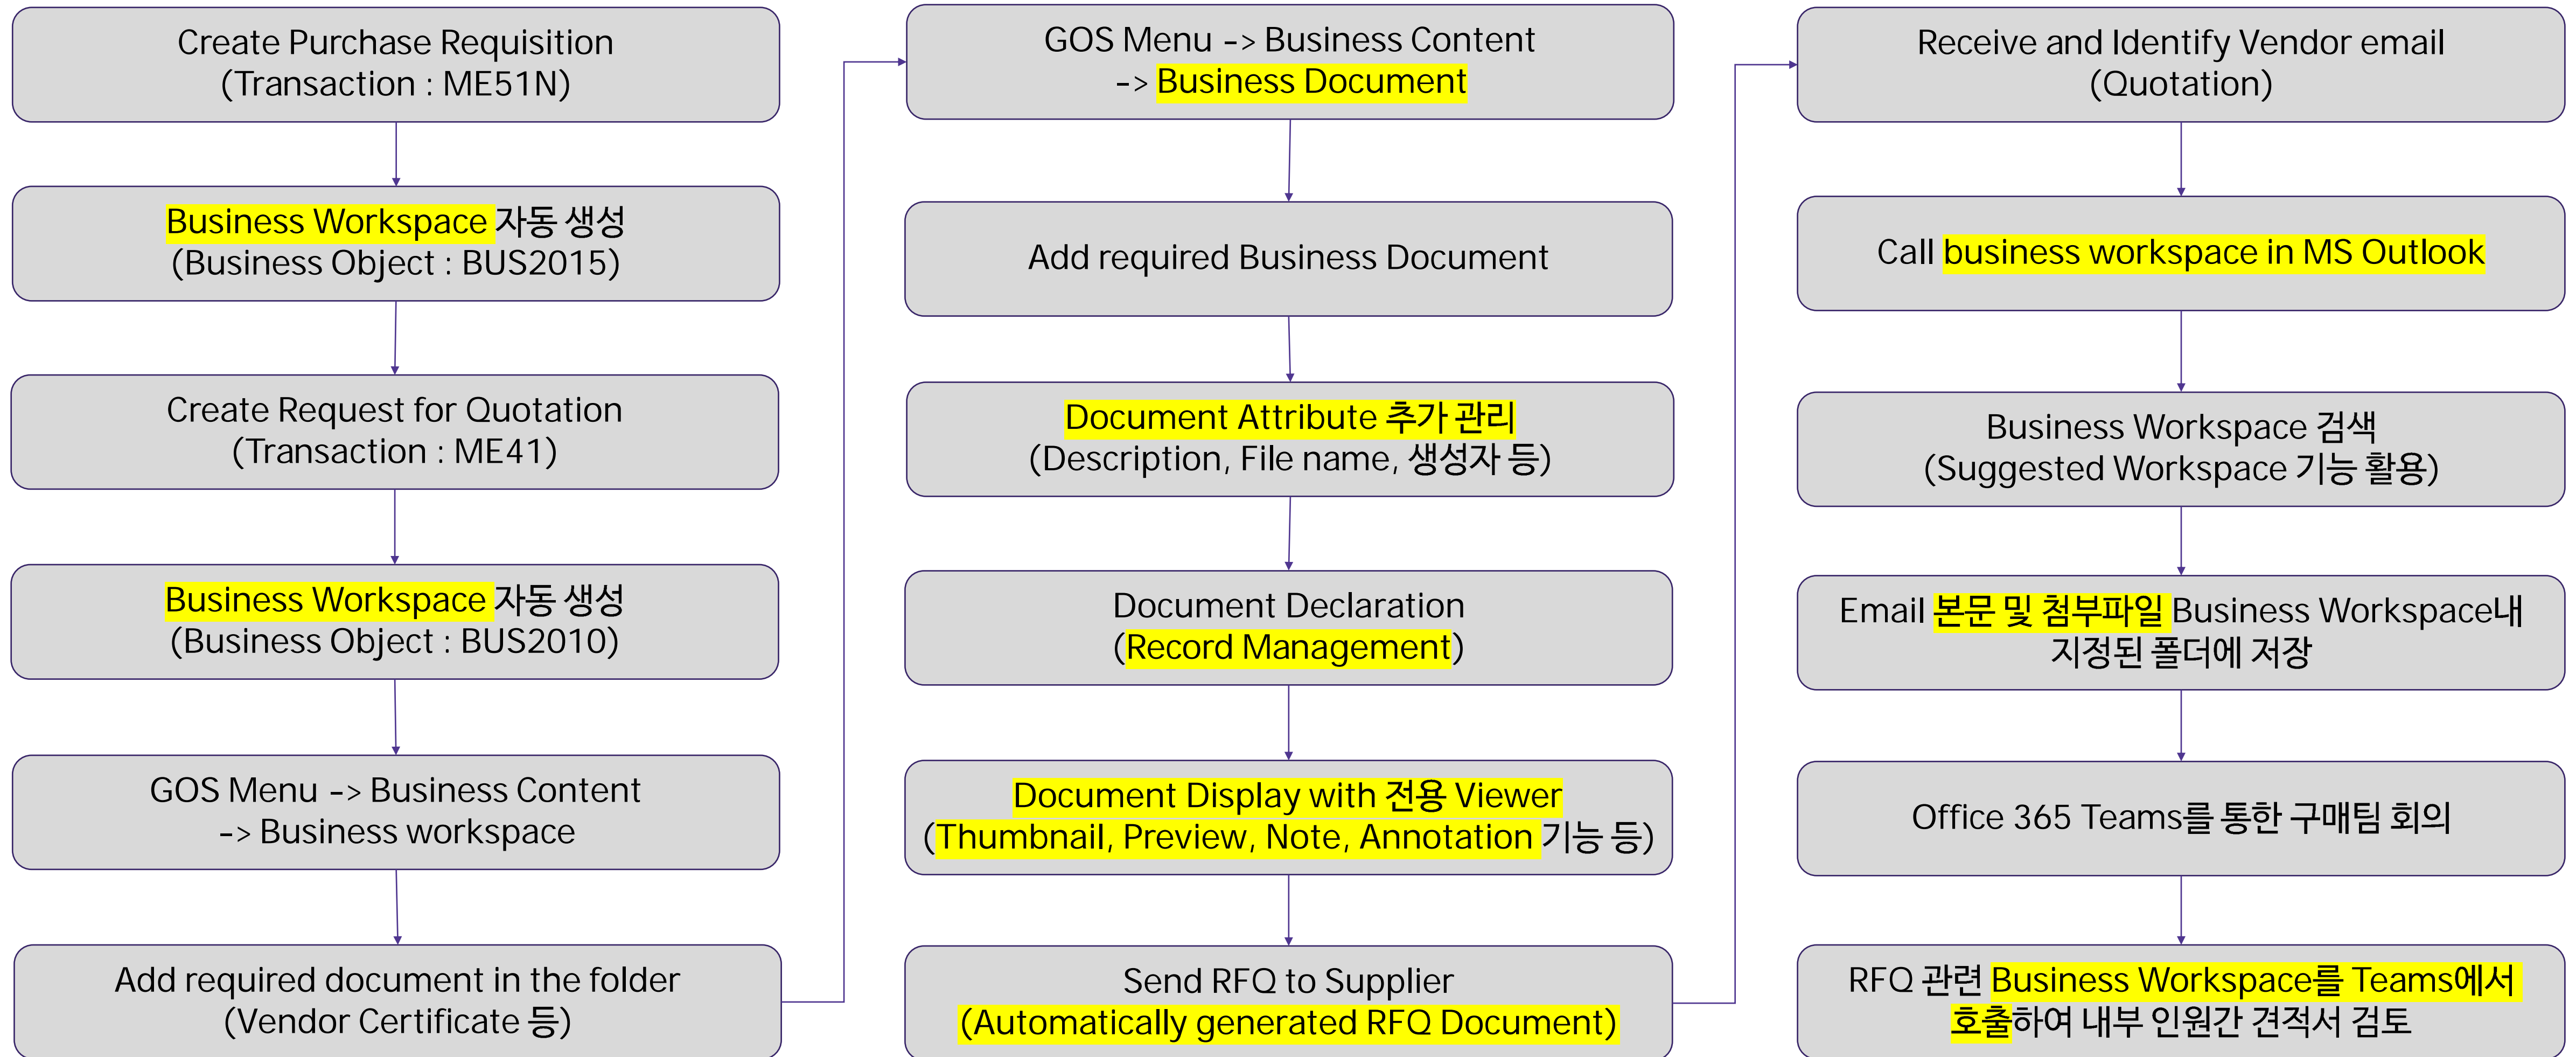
Create Purchase Requisition
(Transaction : ME51N)

Business Workspace 자동 생성
(Business Object : BUS2015)

Create Request for Quotation
(Transaction : ME41)

Business Workspace 자동 생성
(Business Object : BUS2010)

GOS Menu -> Business Content
-> Business workspace

Add required document in the folder
(Vendor Certificate 등)

GOS Menu -> Business Content
-> Business Document

Add required Business Document

Document Attribute 추가 관리
(Description, File name, 생성자 등)

Document Declaration
(Record Management)

Document Display with 전용 Viewer
(Thumbnail, Preview, Note, Annotation 기능 등)

Send RFQ to Supplier
(Automatically generated RFQ Document)

Receive and Identify Vendor email
(Quotation)

Call business workspace in MS Outlook

Business Workspace 검색
(Suggested Workspace 기능 활용)

Email 본문 및 첨부파일 Business Workspace내 지정된 폴더에 저장

Office 365 Teams를 통한 구매팀 회의

RFQ 관련 Business Workspace를 Teams에서 호출하여 내부 인원간 견적서 검토